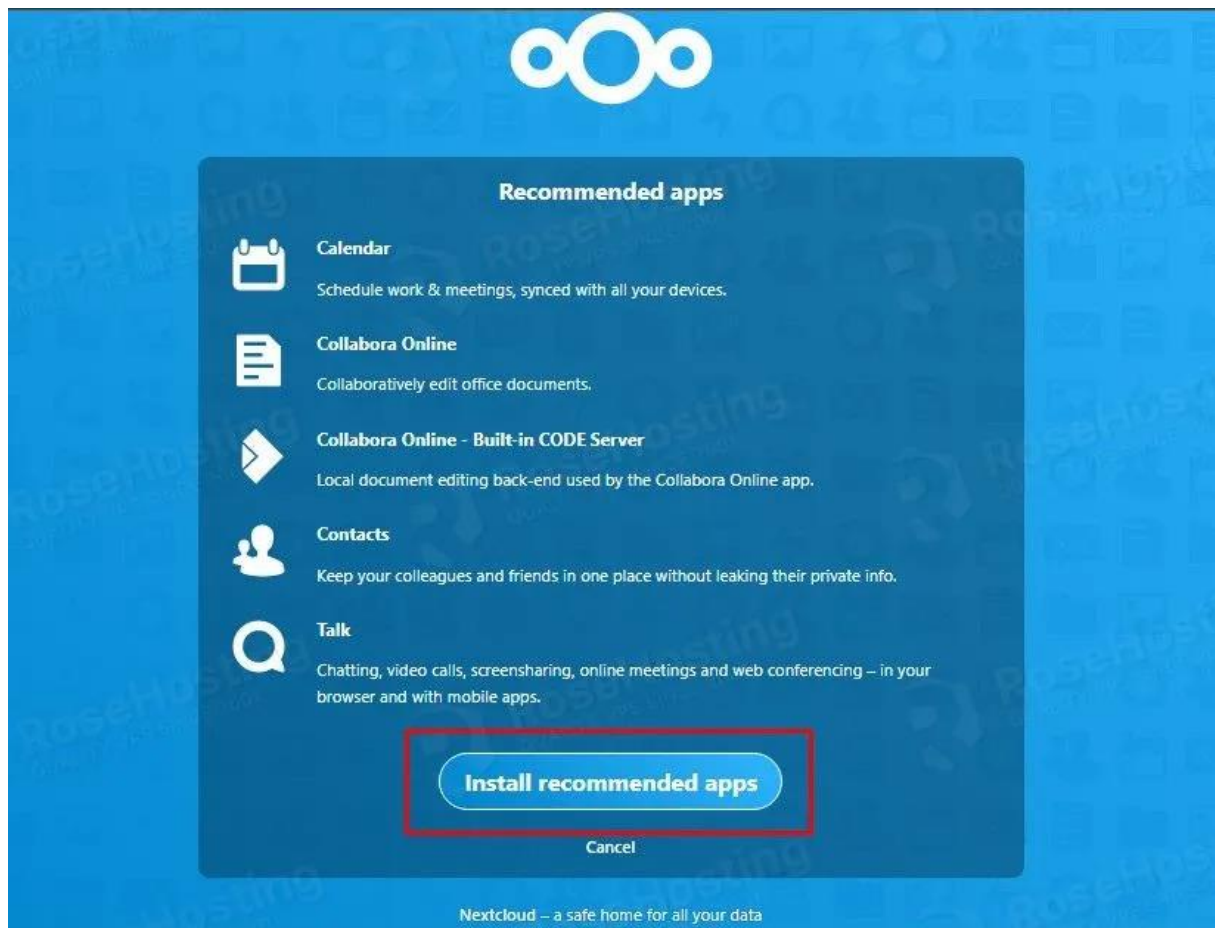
Recommended apps

Calendar

Schedule work & meetings, synced with all your devices.

Collabora Online

Collaboratively edit office documents.

Collabora Online - Built-in CODE Server

Local document editing back-end used by the Collabora Online app.

Contacts

Keep your colleagues and friends in one place without leaking their private info.

Talk

Chatting, video calls, screensharing, online meetings and web conferencing – in your browser and with mobile apps.

Install recommended apps

Cancel

Nextcloud – a safe home for all your data